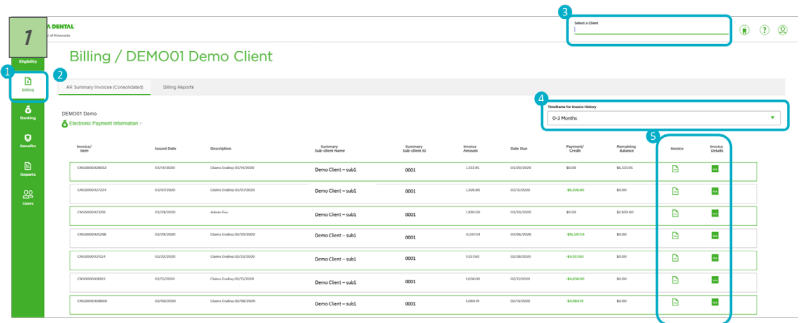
1

A DENTAL

of Minnesota

Eligibility

1

Billing

Banking

Benefits

Reports

Users

Billing / DEMO01 Demo Client

2

AR Summary Invoices (Consolidated)

Billing Reports

3

Select a Client

4

Timeframe for Invoice History

0-3 Months

DEMO01 Demo

Electronic Payment Information ›

5

| Invoice/ Item | Issued Date | Description | Summary Sub-client Name | Summary Sub-client ID | Invoice Amount | Date Due | Payment/ Credit | Remaining Balance | Invoice | Invoice Details |
|---|---|---|---|---|---|---|---|---|---|---|
| CIN000000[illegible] | 03/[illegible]/2020 | Claims Ending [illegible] | Demo Client – sub1 | 0001 | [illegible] | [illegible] | $0.00 | $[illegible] | | |
| CIN000000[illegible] | 03/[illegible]/2020 | Claims Ending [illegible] | Demo Client – sub1 | 0001 | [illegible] | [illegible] | -$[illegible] | $0.00 | | |
| CIN000000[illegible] | 03/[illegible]/2020 | Admin Fee | Demo Client – sub1 | 0001 | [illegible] | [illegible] | $0.00 | $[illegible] | | |
| CIN000000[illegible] | 02/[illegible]/2020 | Claims Ending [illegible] | Demo Client – sub1 | 0001 | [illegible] | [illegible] | -$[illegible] | $0.00 | | |
| CIN000000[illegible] | 02/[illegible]/2020 | Claims Ending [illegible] | Demo Client – sub1 | 0001 | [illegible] | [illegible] | -$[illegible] | $0.00 | | |
| CIN000000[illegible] | 02/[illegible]/2020 | Claims Ending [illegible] | Demo Client – sub1 | 0001 | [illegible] | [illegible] | -$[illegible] | $0.00 | | |
| CIN000000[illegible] | 02/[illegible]/2020 | Claims Ending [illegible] | Demo Client – sub1 | 0001 | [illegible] | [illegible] | -$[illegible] | $0.00 | | |